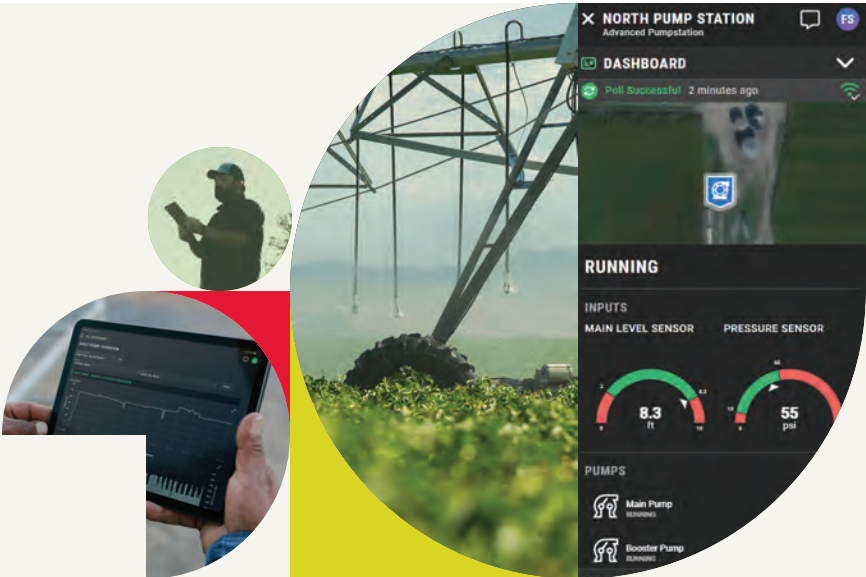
NORTH PUMP STATION
Advanced Pumpstation

FS

DASHBOARD

Poll Successful 2 minutes ago

RUNNING

INPUTS

MAIN LEVEL SENSOR

PRESSURE SENSOR

2
8.3
0
10
8.3
ft

60
10
0
55
psi

PUMPS

Main Pump
RUNNING

Booster Pump
RUNNING